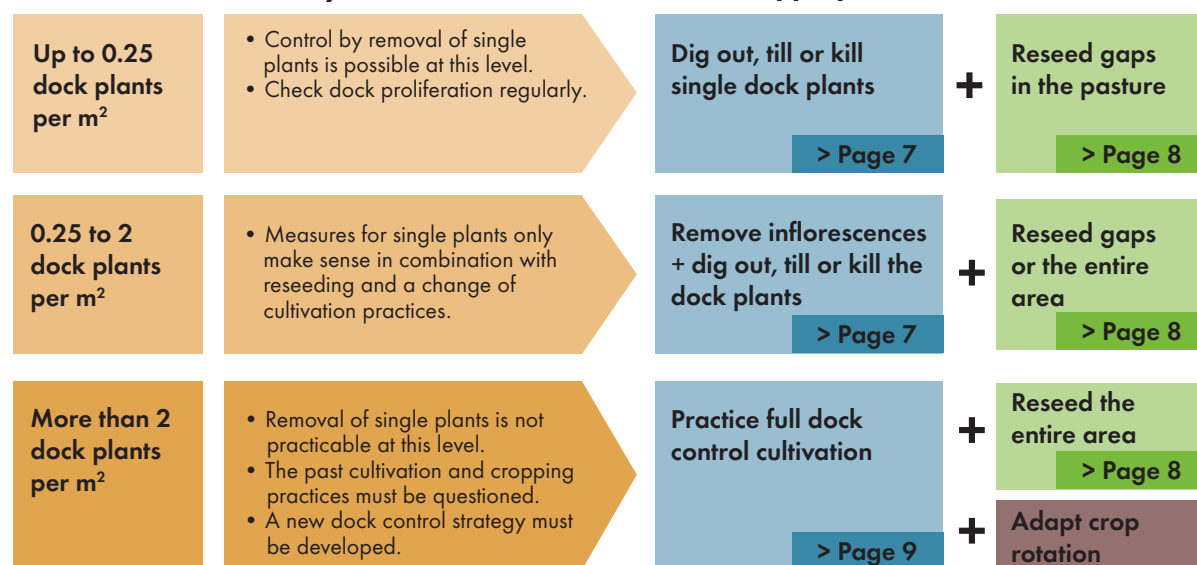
Up to 0.25 dock plants per m²

• Control by removal of single plants is possible at this level.
• Check dock proliferation regularly.

Dig out, till or kill single dock plants

> Page 7

+

Reseed gaps in the pasture

> Page 8

0.25 to 2 dock plants per m²

• Measures for single plants only make sense in combination with reseeding and a change of cultivation practices.

Remove inflorescences + dig out, till or kill the dock plants

> Page 7

+

Reseed gaps or the entire area

> Page 8

More than 2 dock plants per m²

• Removal of single plants is not practicable at this level.
• The past cultivation and cropping practices must be questioned.
• A new dock control strategy must be developed.

Practice full dock control cultivation

> Page 9

+

Reseed the entire area

> Page 8

+

Adapt crop rotation